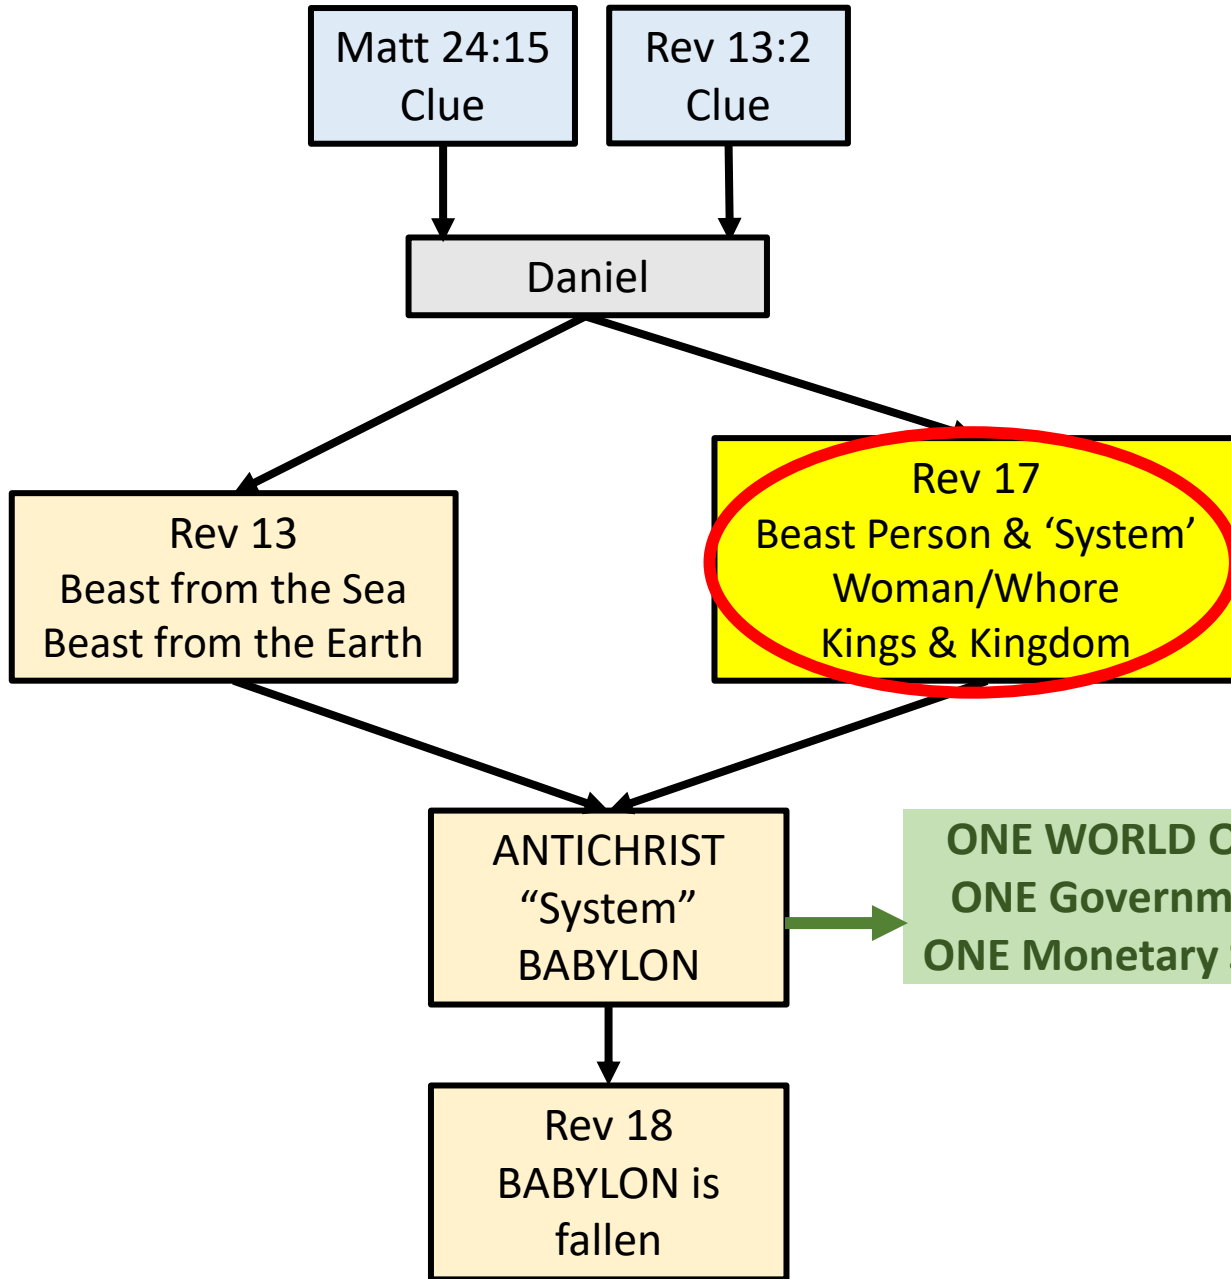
Matt 24:15
Clue

Rev 13:2
Clue

Daniel

Rev 13
Beast from the Sea
Beast from the Earth

Rev 17
Beast Person & ‘System’
Woman/Whore
Kings & Kingdom

ANTICHRIST
“System”
BABYLON

ONE WORLD C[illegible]
ONE Governm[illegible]
ONE Monetary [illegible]

Rev 18
BABYLON is
fallen